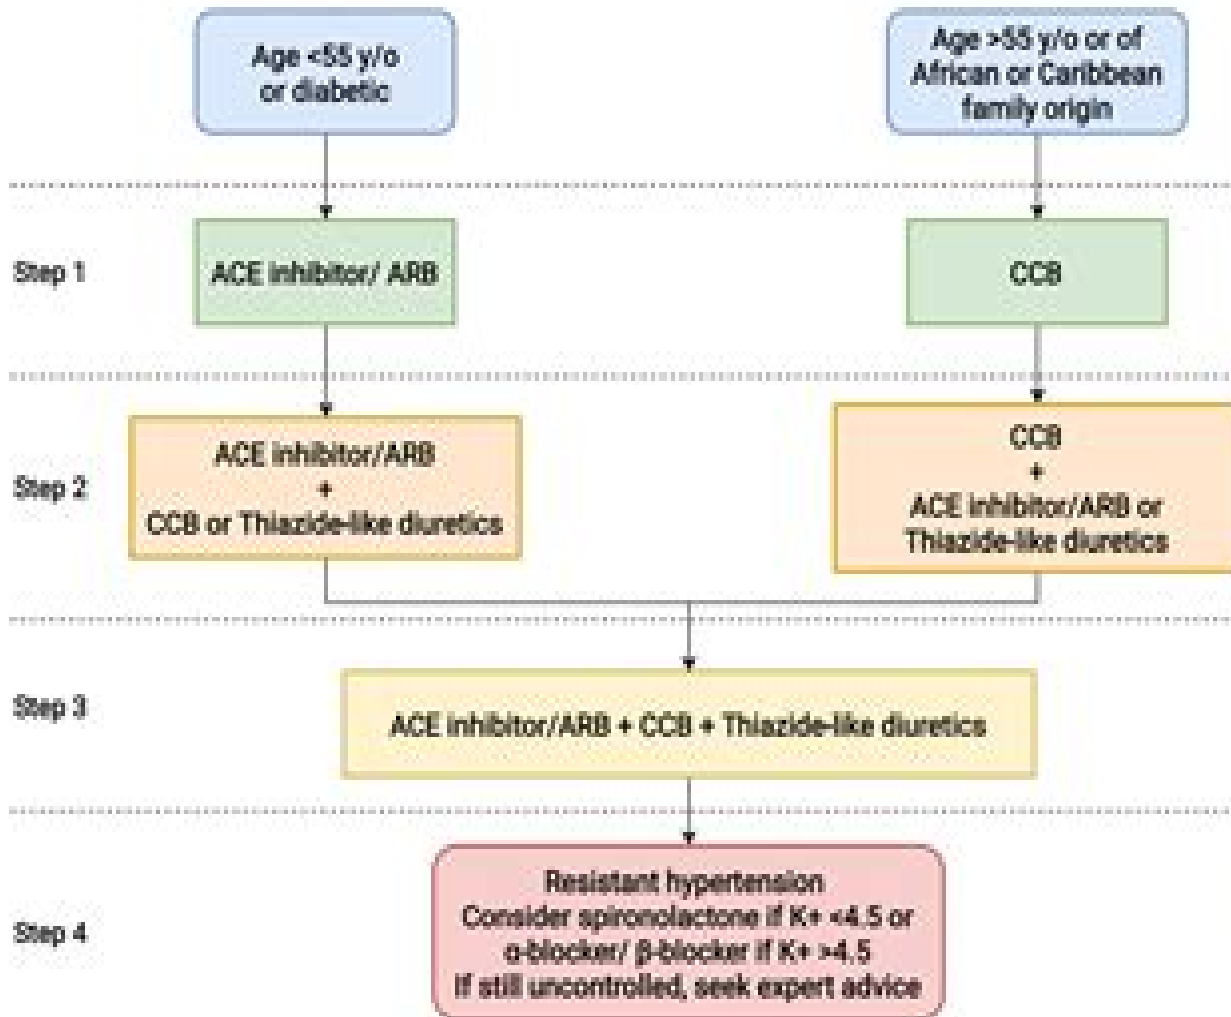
Age <55 y/o or diabetic

Age >55 y/o or of African or Caribbean family origin

Step 1

ACE inhibitor/ ARB

CCB

Step 2

ACE inhibitor/ARB + CCB or Thiazide-like diuretics

CCB + ACE inhibitor/ARB or Thiazide-like diuretics

Step 3

ACE inhibitor/ARB + CCB + Thiazide-like diuretics

Step 4

Resistant hypertension
Consider spironolactone if K+ <4.5 or α-blocker/ β-blocker if K+ >4.5
If still uncontrolled, seek expert advice